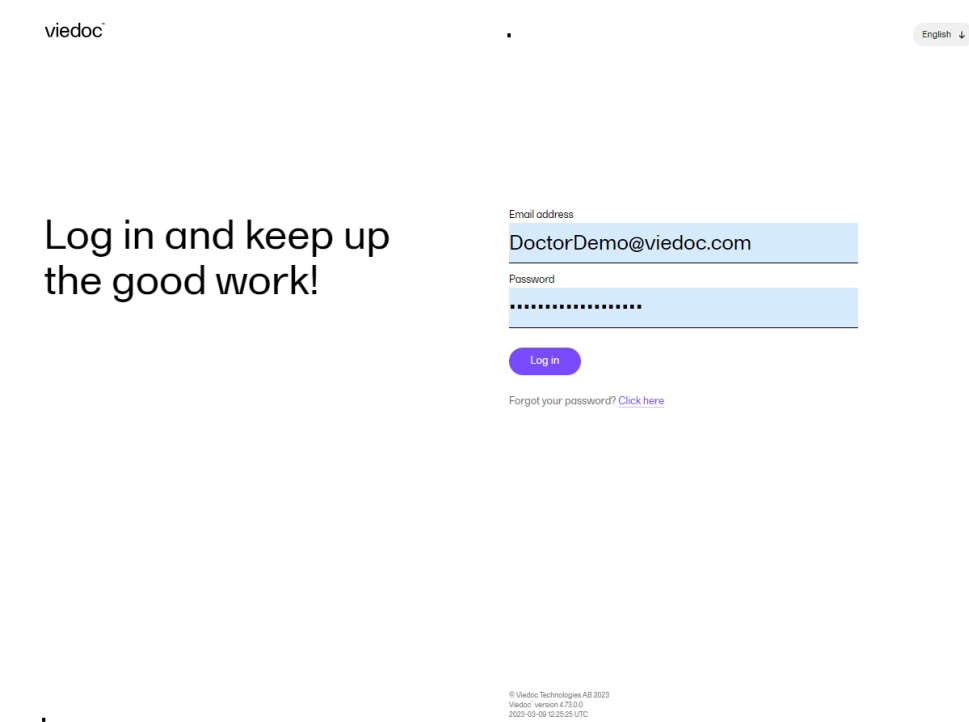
viedoc

English ↓

Log in and keep up the good work!

Email address

DoctorDemo@viedoc.com

Password

••••••••••••••••••

Log in

Forgot your password? Click here

© Viedoc Technologies AB 2023
Viedoc version 4.73.0.0
2023-03-09 12:25:25 UTC